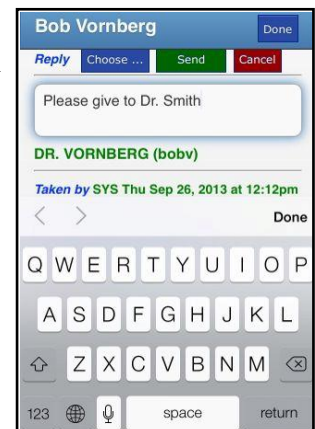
Bob Vornberg
Done
Reply
Choose ...
Send
Cancel

Please give to Dr. Smith

DR. VORNBERG (bobv)

Taken by SYS Thu Sep 26, 2013 at 12:12pm

Done

Q W E R T Y U I O P
A S D F G H J K L
Z X C V B N M
123
space
return